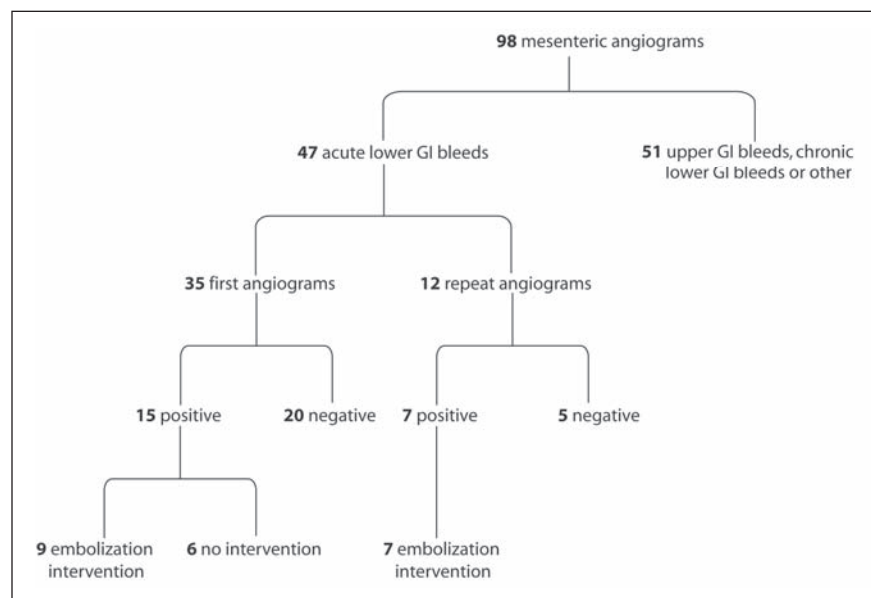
**98** mesenteric angiograms

**47** acute lower GI bleeds

**51** upper GI bleeds, chronic lower GI bleeds or other

**35** first angiograms

**12** repeat angiograms

**15** positive

**20** negative

**7** positive

**5** negative

**9** embolization intervention

**6** no intervention

**7** embolization intervention